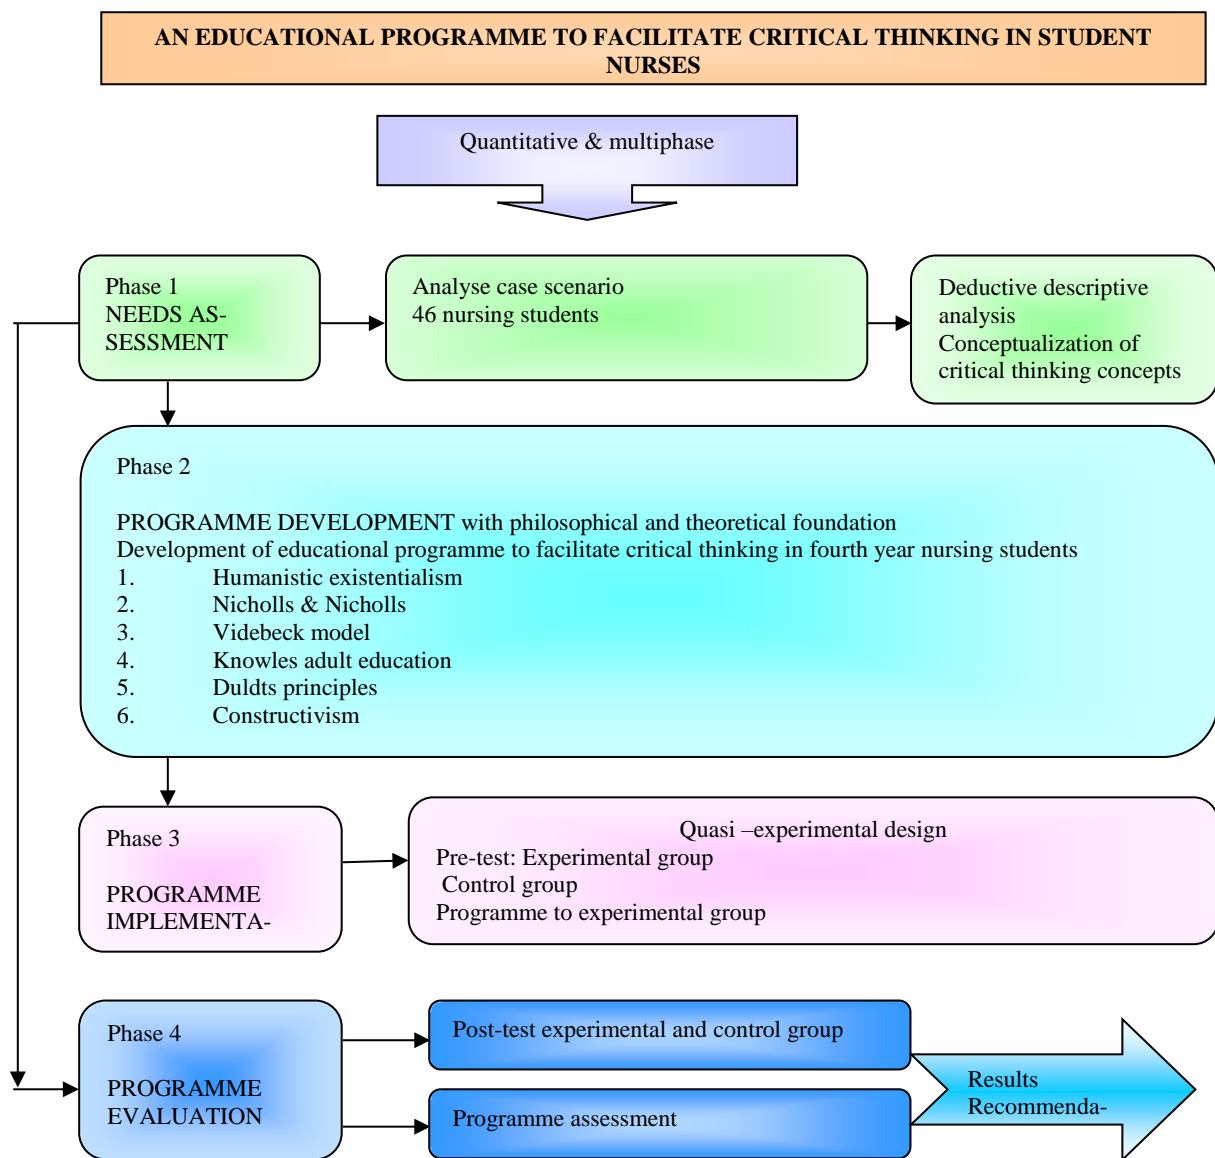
AN EDUCATIONAL PROGRAMME TO FACILITATE CRITICAL THINKING IN STUDENT NURSES

Quantitative & multiphase

Phase 1
NEEDS ASSESSMENT

Analyse case scenario
46 nursing students

Deductive descriptive analysis
Conceptualization of critical thinking concepts

Phase 2

PROGRAMME DEVELOPMENT with philosophical and theoretical foundation
Development of educational programme to facilitate critical thinking in fourth year nursing students
1. Humanistic existentialism
2. Nicholls & Nicholls
3. Videbeck model
4. Knowles adult education
5. Duldts principles
6. Constructivism

Phase 3

PROGRAMME IMPLEMENTA-

Quasi –experimental design
Pre-test: Experimental group
Control group
Programme to experimental group

Phase 4

PROGRAMME EVALUATION

Post-test experimental and control group

Programme assessment

Results
Recommenda-